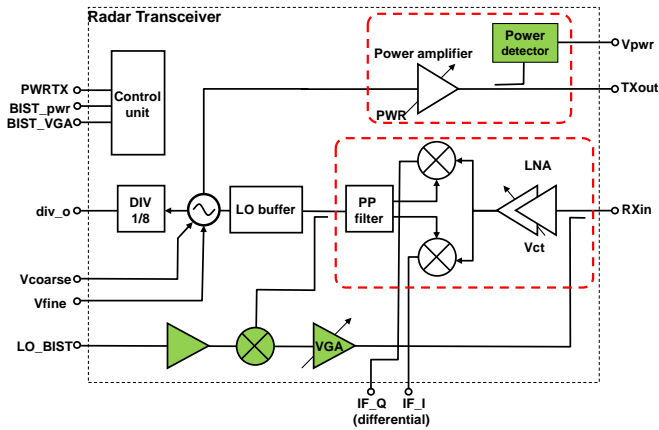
Radar Transceiver

Power amplifier

Power detector

Vpwr

TXout

PWR

PWRTX

BIST_pwr

BIST_VGA

Control unit

LNA

RXin

Vct

div_o

DIV 1/8

LO buffer

PP filter

Vcoarse

Vfine

LO_BIST

VGA

IF_Q (differential)

IF_I